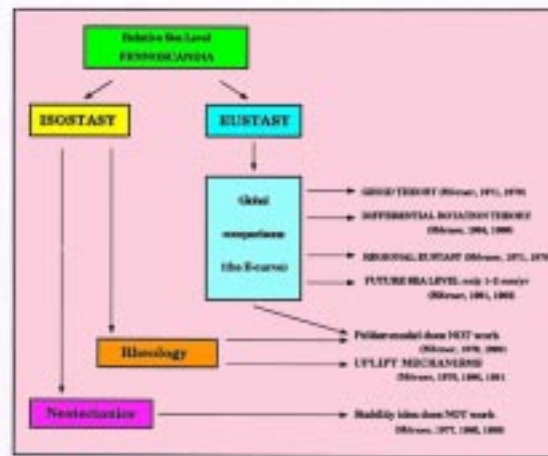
Relative Sea Level
FENNOSCANDIA

ISOSTASY

EUSTASY

Global
comparison
(the E-curve)

GEOID THEORY (Mörner, 1971, 1976)

DIFFERENTIAL ROTATION THEORY
(Mörner, 1984, 1988)

REGIONAL EUSTASY (Mörner, 1971, 1976)

FUTURE SEA LEVEL: only 1-2 mm/yr
(Mörner, 1991, 1995)

Peltier-model does NOT work
(Mörner, 1979, 2000)

Rheology

UPLIFT MECHANISMS
(Mörner, 1979, 1990, 1991)

Neotectonics

Stability idea does NOT work
(Mörner, 1977, 1985, 1995)